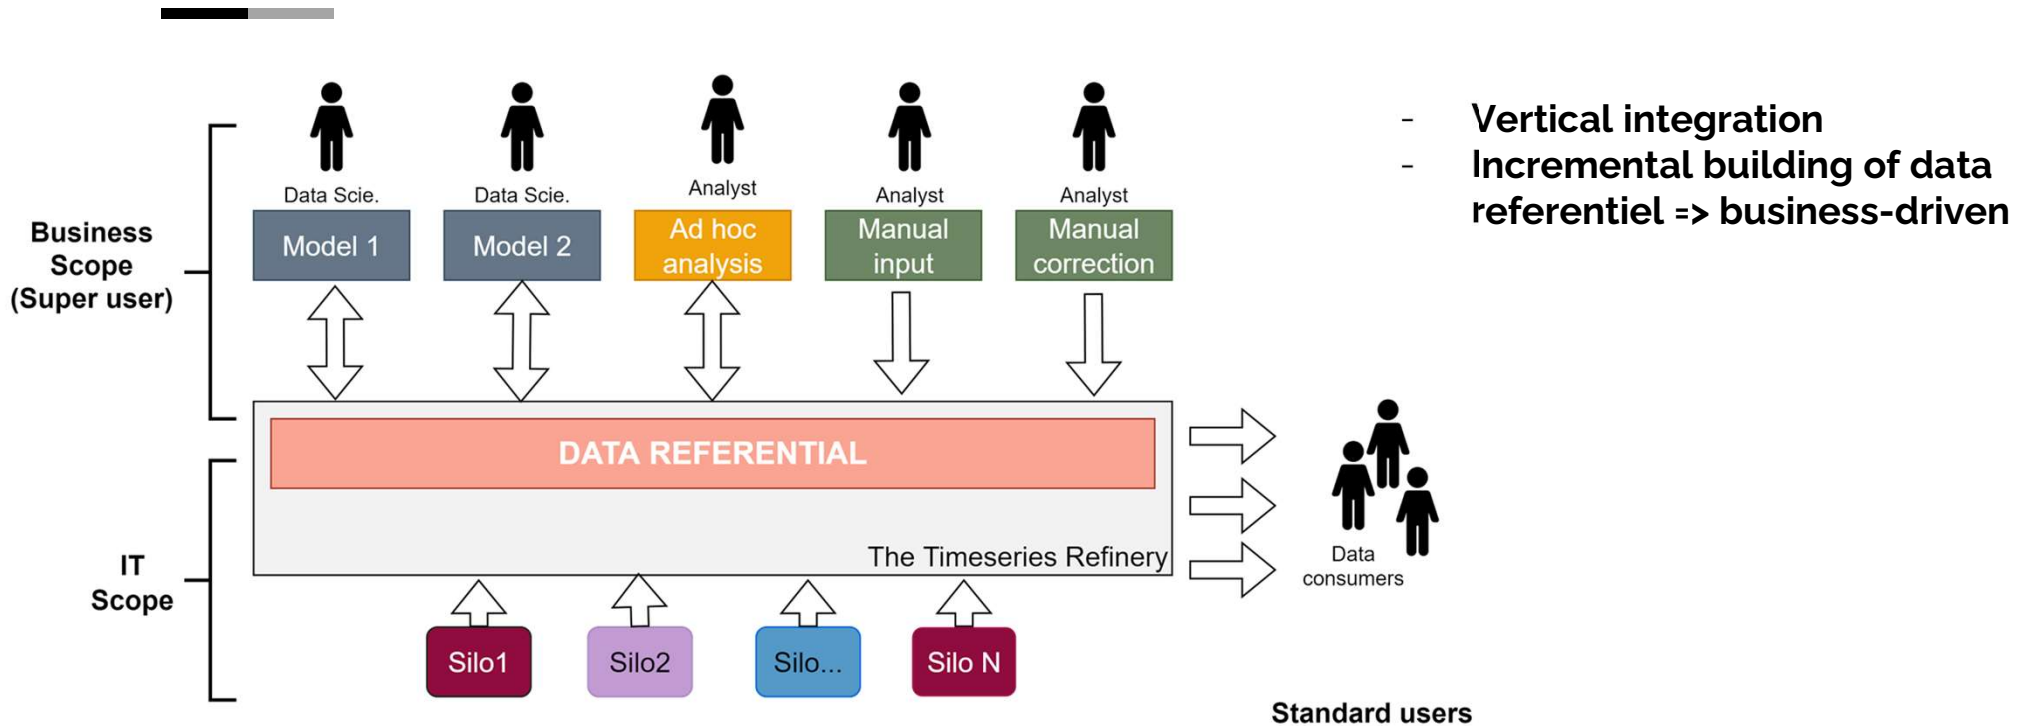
Business Scope (Super user)

Data Scie.
Model 1

Data Scie.
Model 2

Analyst
Ad hoc analysis

Analyst
Manual input

Analyst
Manual correction

DATA REFERENTIAL

The Timeseries Refinery

IT Scope

Silo1
Silo2
Silo...
Silo N

Data consumers

Standard users

- Vertical integration
- Incremental building of data referentiel => business-driven